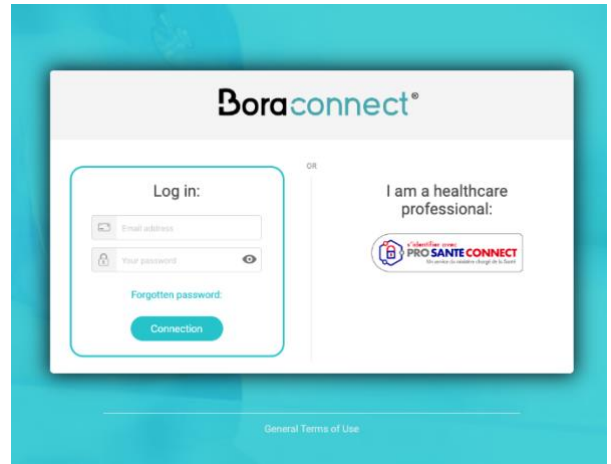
Boraconnect®

Log in:

Email address

Your password

Forgotten password:

Connection

OR

I am a healthcare professional:

s'identifier avec PRO SANTE CONNECT

Un service du ministère chargé de la Santé

General Terms of Use